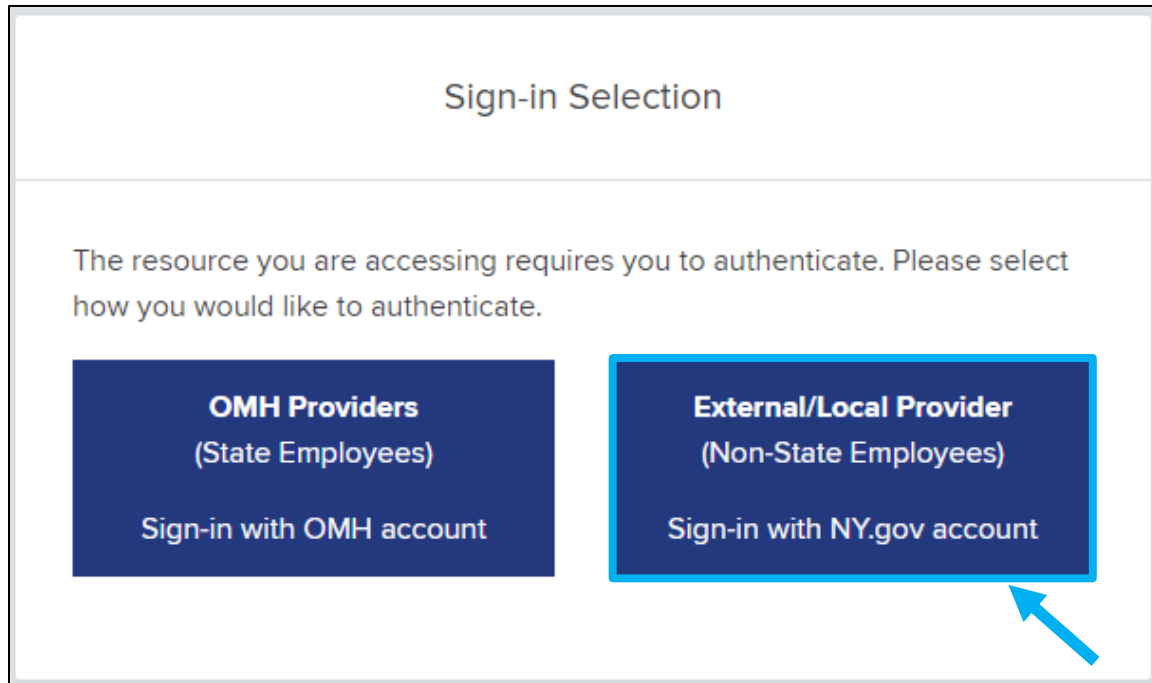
Sign-in Selection

The resource you are accessing requires you to authenticate. Please select how you would like to authenticate.

**OMH Providers**
(State Employees)

Sign-in with OMH account

**External/Local Provider**
(Non-State Employees)

Sign-in with NY.gov account